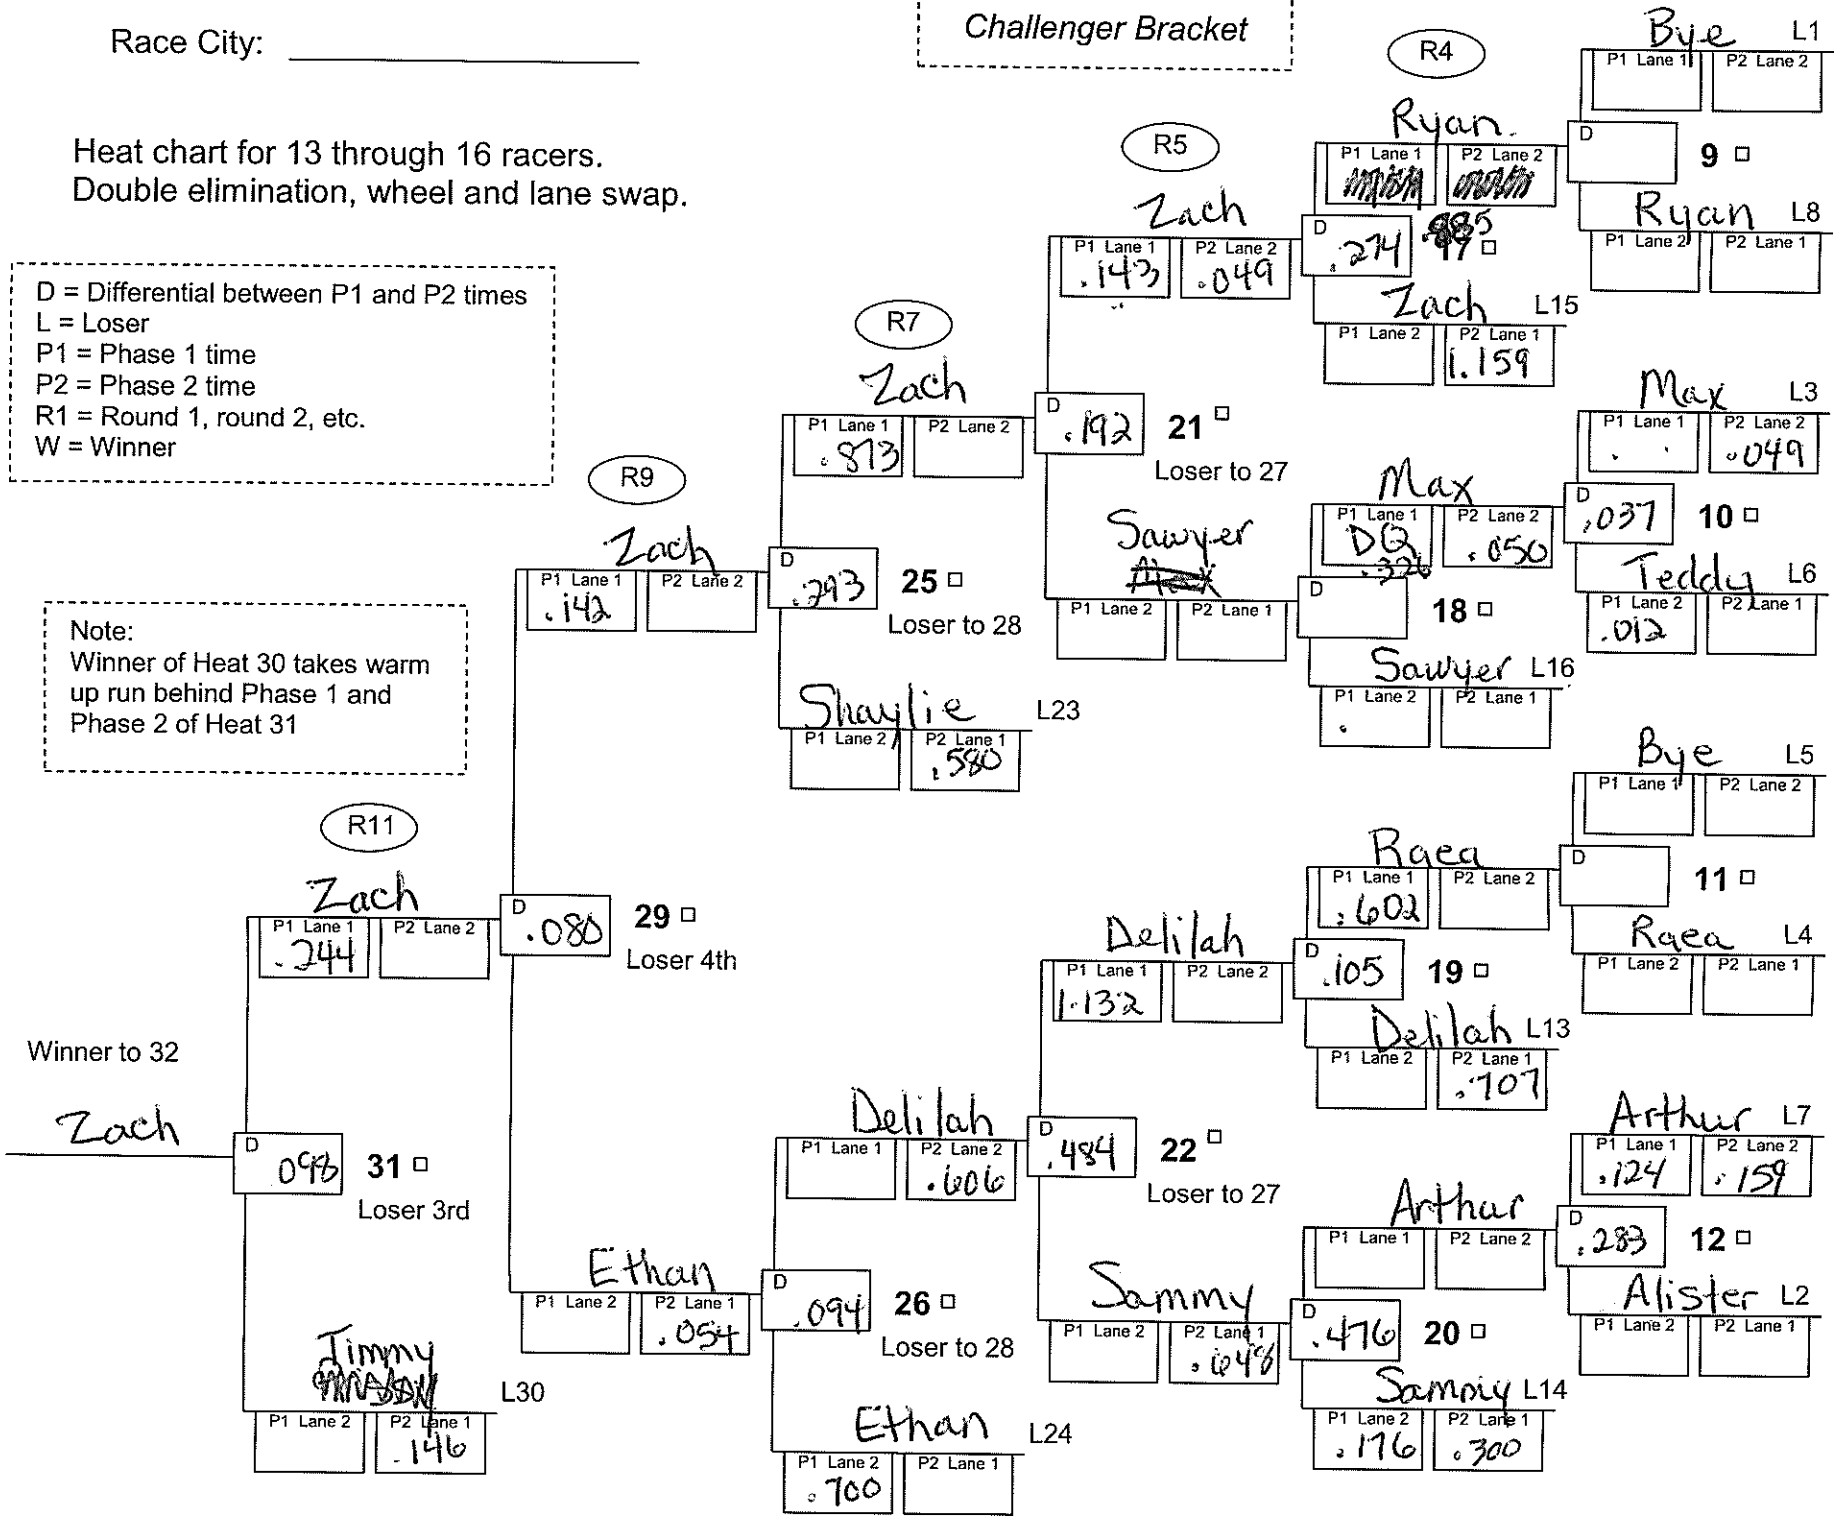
Race City: ________________

Challenger Bracket

Heat chart for 13 through 16 racers.
Double elimination, wheel and lane swap.

D = Differential between P1 and P2 times
L = Loser
P1 = Phase 1 time
P2 = Phase 2 time
R1 = Round 1, round 2, etc.
W = Winner

Note:
Winner of Heat 30 takes warm up run behind Phase 1 and Phase 2 of Heat 31

R4

Bye L1
P1 Lane 1 P2 Lane 2
D
9 □
Ryan L8
P1 Lane 2 P2 Lane 1

R5

Ryan
P1 Lane 1 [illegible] P2 Lane 2 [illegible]
D .274
17 □
Zach L15
P1 Lane 2 P2 Lane 1 1.159

Zach
P1 Lane 1 .143 P2 Lane 2 .049
D .192
21 □
Loser to 27

R7

Zach
P1 Lane 1 .873 P2 Lane 2
D .793
25 □
Loser to 28

Max L3
P1 Lane 1 P2 Lane 2 .049
D .037
10 □
Teddy L6
P1 Lane 2 .012 P2 Lane 1

Max
P1 Lane 1 DQ .326 P2 Lane 2 .050
D
18 □
Sawyer L16
P1 Lane 2 P2 Lane 1

Sawyer
Alex
P1 Lane 2 P2 Lane 1

Shaylie L23
P1 Lane 2 P2 Lane 1 .580

R9

Zach
P1 Lane 1 .142 P2 Lane 2
D .080
29 □
Loser 4th

R11

Zach
P1 Lane 1 .244 P2 Lane 2

Winner to 32

Zach
D 093
31 □
Loser 3rd

Jimmy
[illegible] L30
P1 Lane 2 P2 Lane 1 .146

Bye L5
P1 Lane 1 P2 Lane 2
D
11 □
Raea L4
P1 Lane 2 P2 Lane 1

Raea
P1 Lane 1 .602 P2 Lane 2
D .105
19 □
Delilah L13
P1 Lane 2 P2 Lane 1 .707

Delilah
P1 Lane 1 1.132 P2 Lane 2
D .484
22 □
Loser to 27

Delilah
P1 Lane 1 P2 Lane 2 .606
D .094
26 □
Loser to 28

Arthur L7
P1 Lane 1 .124 P2 Lane 2 .159
D .283
12 □
Alister L2
P1 Lane 2 P2 Lane 1

Arthur
P1 Lane 1 P2 Lane 2
D .476
20 □
Sammy L14
P1 Lane 2 .176 P2 Lane 1 .300

Sammy
P1 Lane 2 P2 Lane 1 .648

Ethan
P1 Lane 2 P2 Lane 1 .054

Ethan L24
P1 Lane 2 .700 P2 Lane 1